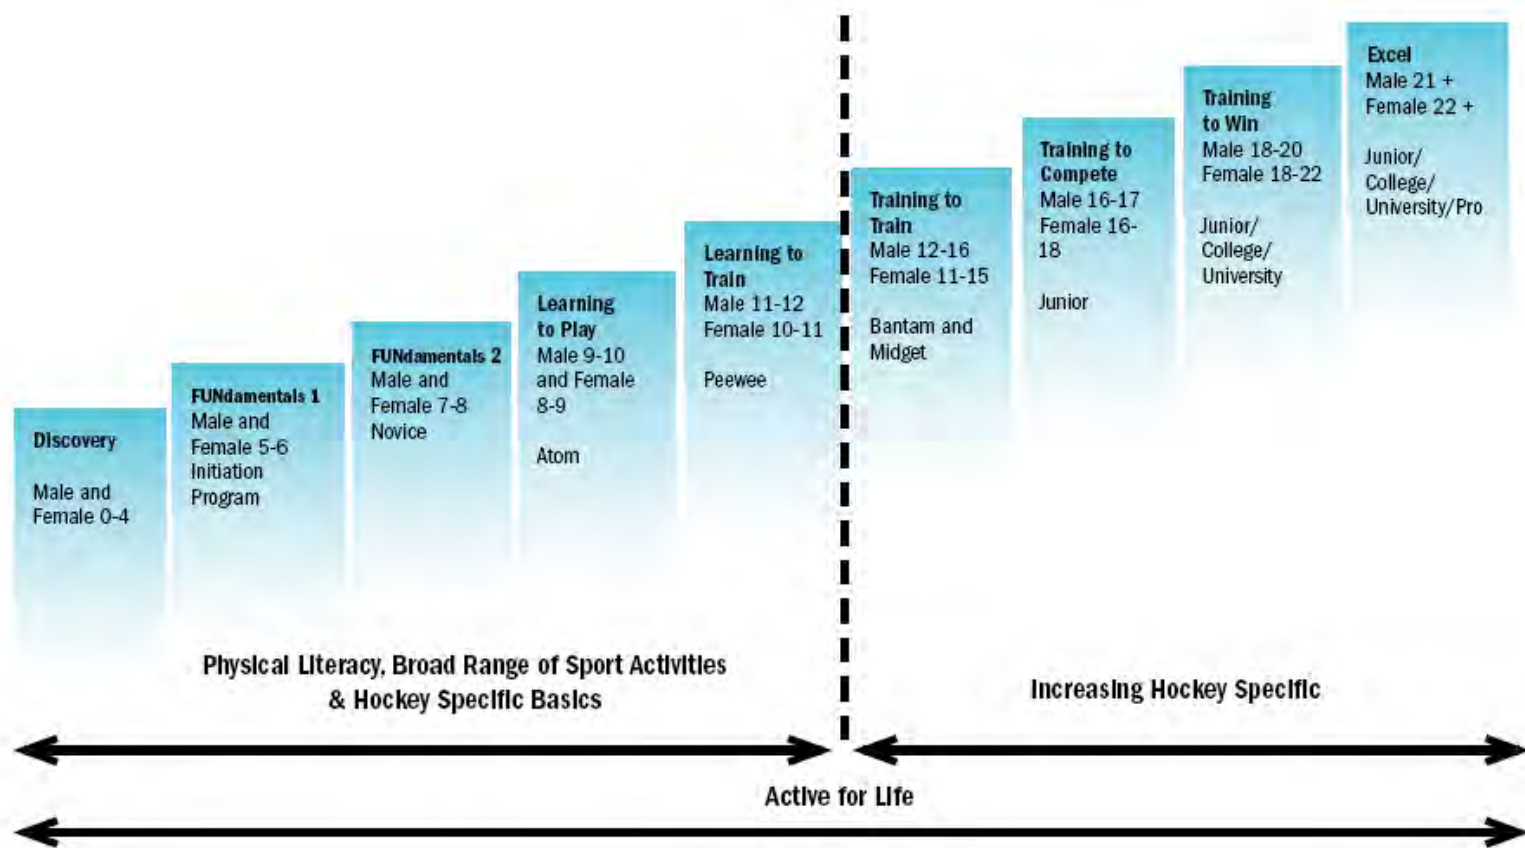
Discovery

Male and Female 0-4

FUNdamentals 1
Male and Female 5-6 Initiation Program

FUNdamentals 2
Male and Female 7-8 Novice

Learning to Play
Male 9-10 and Female 8-9

Atom

Learning to Train
Male 11-12 Female 10-11

Peewee

Training to Train
Male 12-16 Female 11-15

Bantam and Midget

Training to Compete
Male 16-17 Female 16-18

Junior

Training to Win
Male 18-20 Female 18-22

Junior/ College/ University

Excel
Male 21 + Female 22 +

Junior/ College/ University/Pro

Physical Literacy, Broad Range of Sport Activities & Hockey Specific Basics

Increasing Hockey Specific

Active for Life